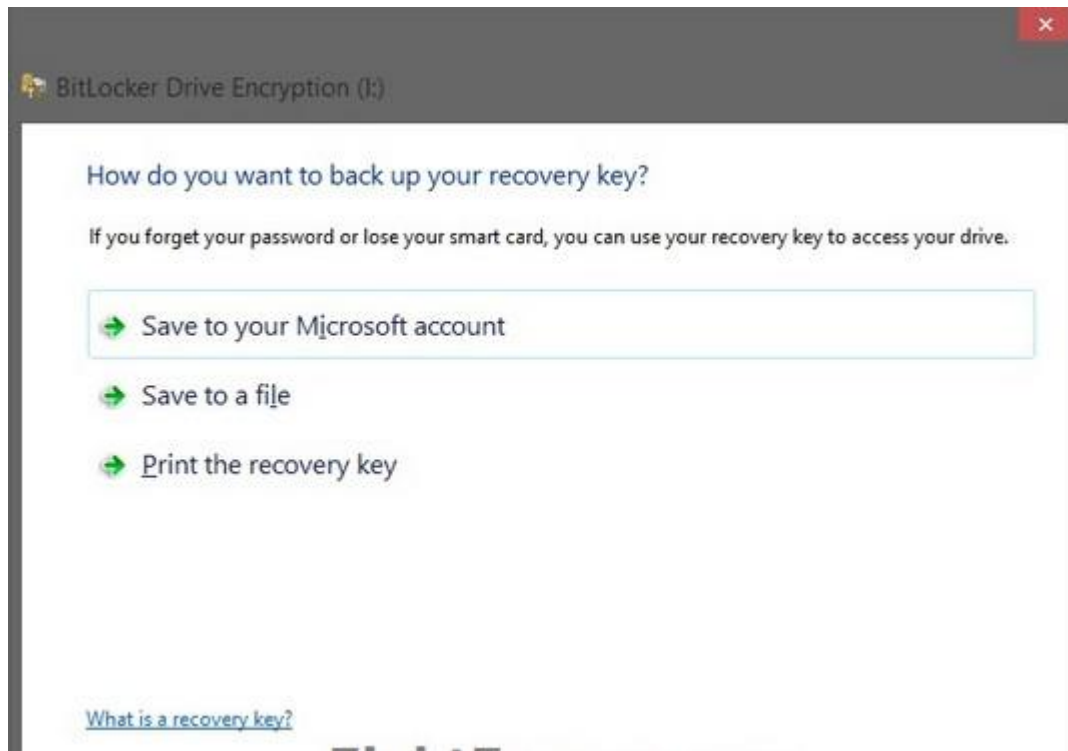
BitLocker Drive Encryption (I:)

How do you want to back up your recovery key?

If you forget your password or lose your smart card, you can use your recovery key to access your drive.

Save to your Microsoft account

Save to a file

Print the recovery key

What is a recovery key?

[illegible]